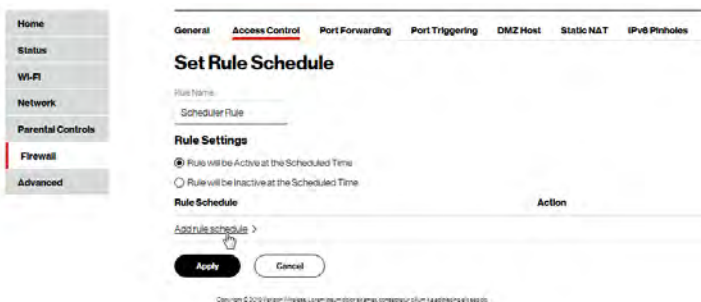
Home
Status
Wi-Fi
Network
Parental Controls
Firewall
Advanced

General Access Control Port Forwarding Port Triggering DMZ Host Static NAT IPv6 Pinholes

Set Rule Schedule

Rule Name
Scheduler Rule

Rule Settings

Rule will be Active at the Scheduled Time

Rule will be Inactive at the Scheduled Time

| Rule Schedule | Action |
|---|---|

Add rule schedule >

Apply Cancel

Copyright © 2019 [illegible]